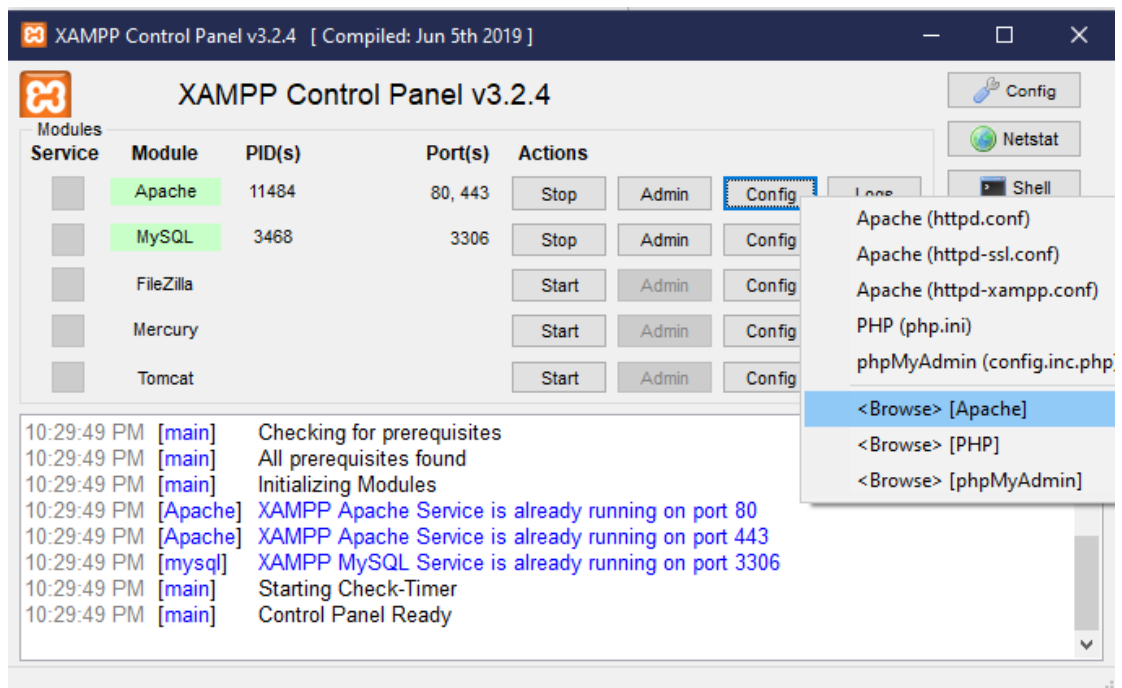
XAMPP Control Panel v3.2.4 [ Compiled: Jun 5th 2019 ]

XAMPP Control Panel v3.2.4

Config
Netstat
Shell

Modules

| Service | Module | PID(s) | Port(s) | Actions | | | |
|---|---|---|---|---|---|---|---|
| | Apache | 11484 | 80, 443 | Stop | Admin | Config | Logs |
| | MySQL | 3468 | 3306 | Stop | Admin | Config | |
| | FileZilla | | | Start | Admin | Config | |
| | Mercury | | | Start | Admin | Config | |
| | Tomcat | | | Start | Admin | Config | |

Apache (httpd.conf)
Apache (httpd-ssl.conf)
Apache (httpd-xampp.conf)
PHP (php.ini)
phpMyAdmin (config.inc.php)
<Browse> [Apache]
<Browse> [PHP]
<Browse> [phpMyAdmin]

10:29:49 PM [main] Checking for prerequisites
10:29:49 PM [main] All prerequisites found
10:29:49 PM [main] Initializing Modules
10:29:49 PM [Apache] XAMPP Apache Service is already running on port 80
10:29:49 PM [Apache] XAMPP Apache Service is already running on port 443
10:29:49 PM [mysql] XAMPP MySQL Service is already running on port 3306
10:29:49 PM [main] Starting Check-Timer
10:29:49 PM [main] Control Panel Ready